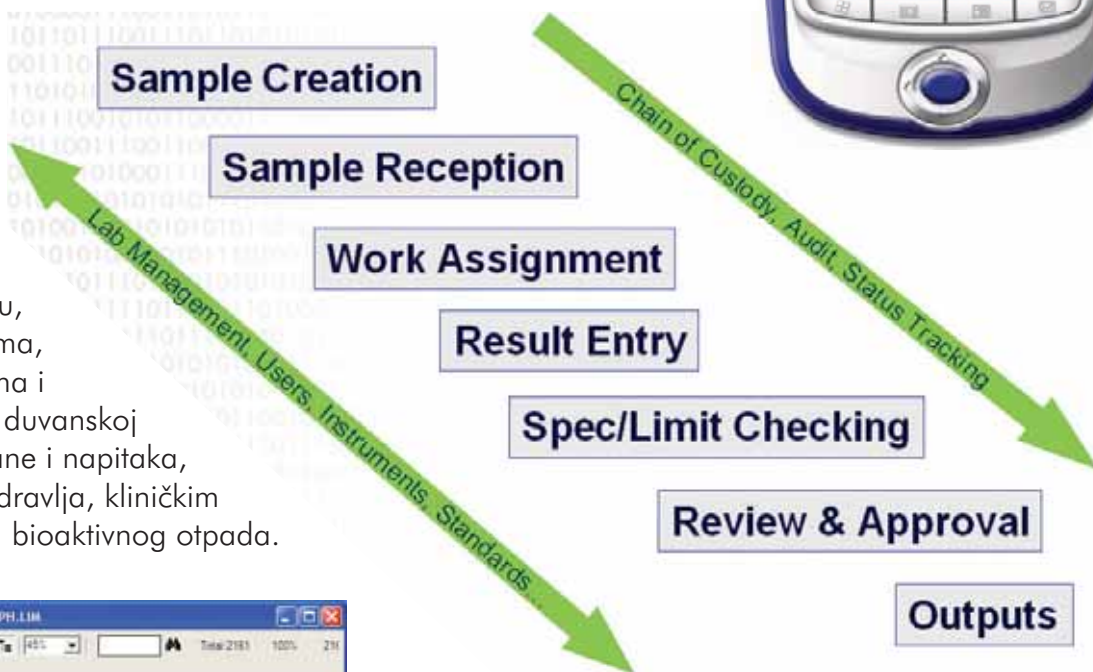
Sample Creation

Sample Reception

Work Assignment

Result Entry

Spec/Limit Checking

Review & Approval

Outputs

Chain of Custody, Audit, Status Tracking

Lab Management, Users, Instruments, Standards...

u, ma, na i duvanskoj ne i napitaka, dravlja, kliničkim bioaktivnog otpada.

PH.LIM

Total 2161 100%